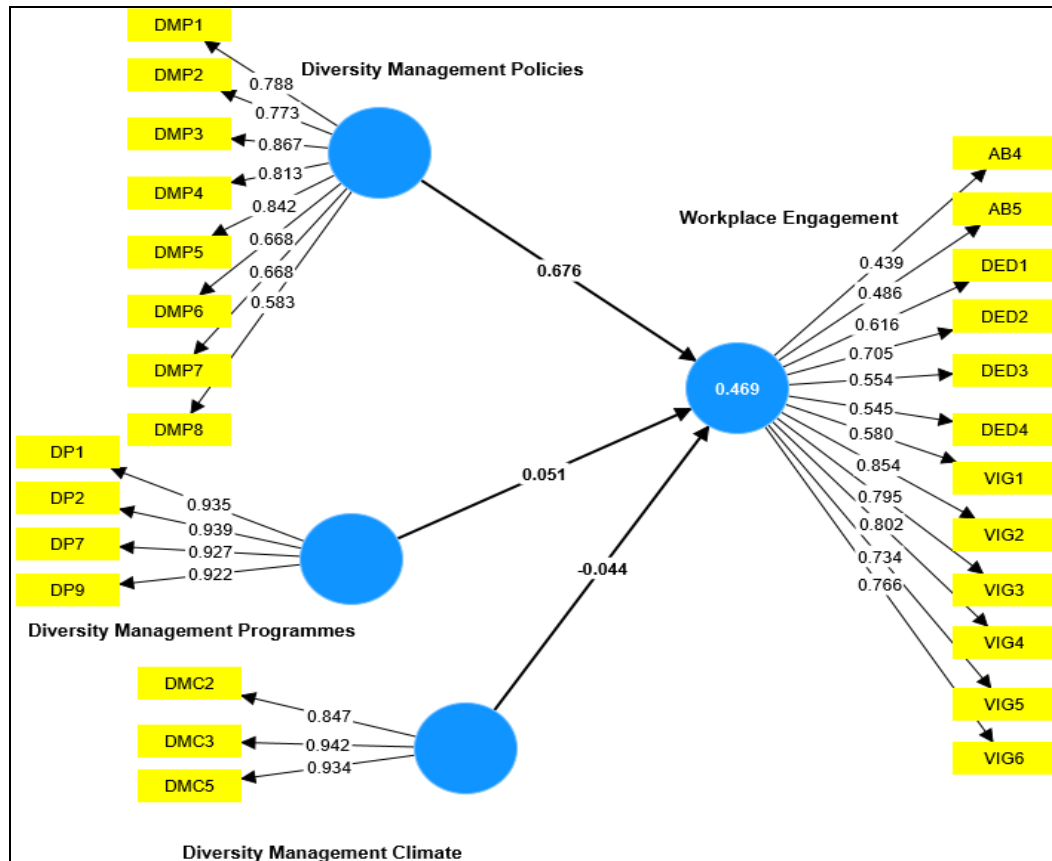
DMP1
0.788
Diversity Management Policies
DMP2
0.773
DMP3
0.867
DMP4
0.813
0.842
DMP5
0.668
0.668
DMP6
0.583
DMP7
DMP8

0.676

Workplace Engagement

AB4
AB5
DED1
DED2
DED3
DED4
VIG1
VIG2
VIG3
VIG4
VIG5
VIG6
0.439
0.486
0.616
0.705
0.554
0.545
0.580
0.854
0.795
0.802
0.734
0.766

0.469

DP1
DP2
DP7
DP9
0.935
0.939
0.927
0.922

0.051

-0.044

Diversity Management Programmes

DMC2
DMC3
DMC5
0.847
0.942
0.934

Diversity Management Climate